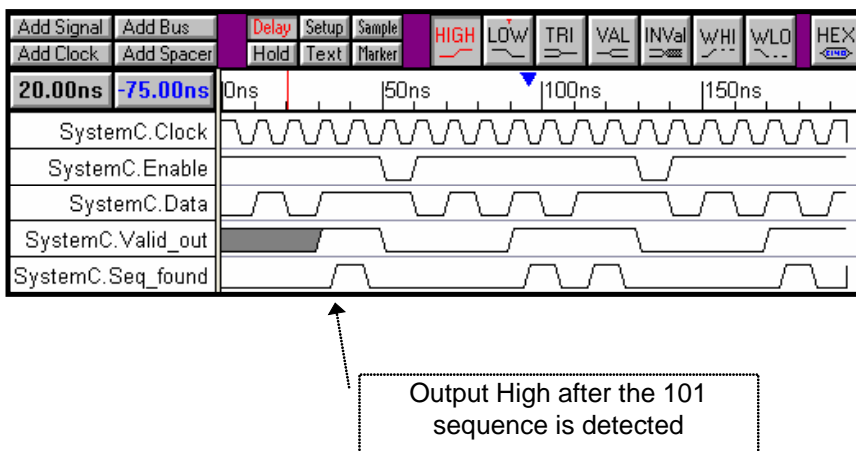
Add Signal Add Bus
Add Clock Add Spacer
Delay Setup Sample
Hold Text Marker
HIGH LOW TRI VAL INVal WHI WLO HEX

20.00ns -75.00ns 0ns 50ns 100ns 150ns

SystemC.Clock
SystemC.Enable
SystemC.Data
SystemC.Valid_out
SystemC.Seq_found

Output High after the 101 sequence is detected